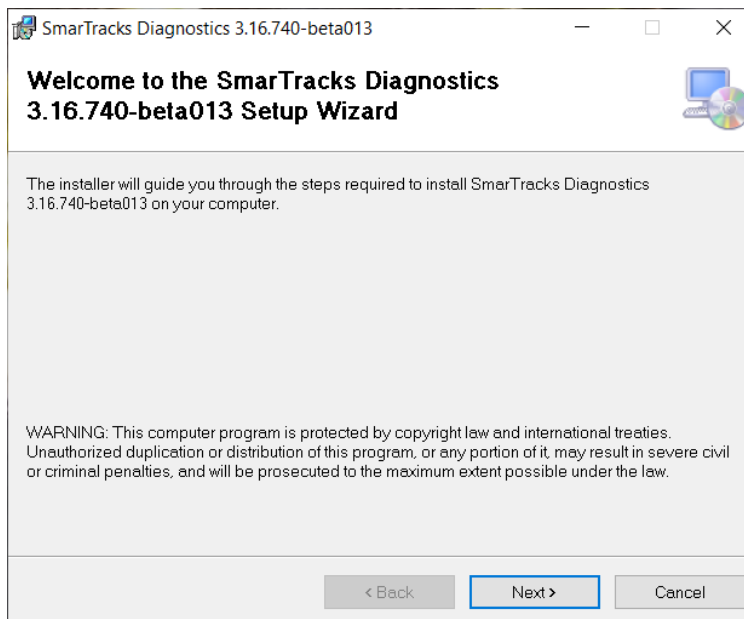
SmarTracks Diagnostics 3.16.740-beta013

Welcome to the SmarTracks Diagnostics 3.16.740-beta013 Setup Wizard

The installer will guide you through the steps required to install SmarTracks Diagnostics 3.16.740-beta013 on your computer.

WARNING: This computer program is protected by copyright law and international treaties. Unauthorized duplication or distribution of this program, or any portion of it, may result in severe civil or criminal penalties, and will be prosecuted to the maximum extent possible under the law.

< Back
Next >
Cancel